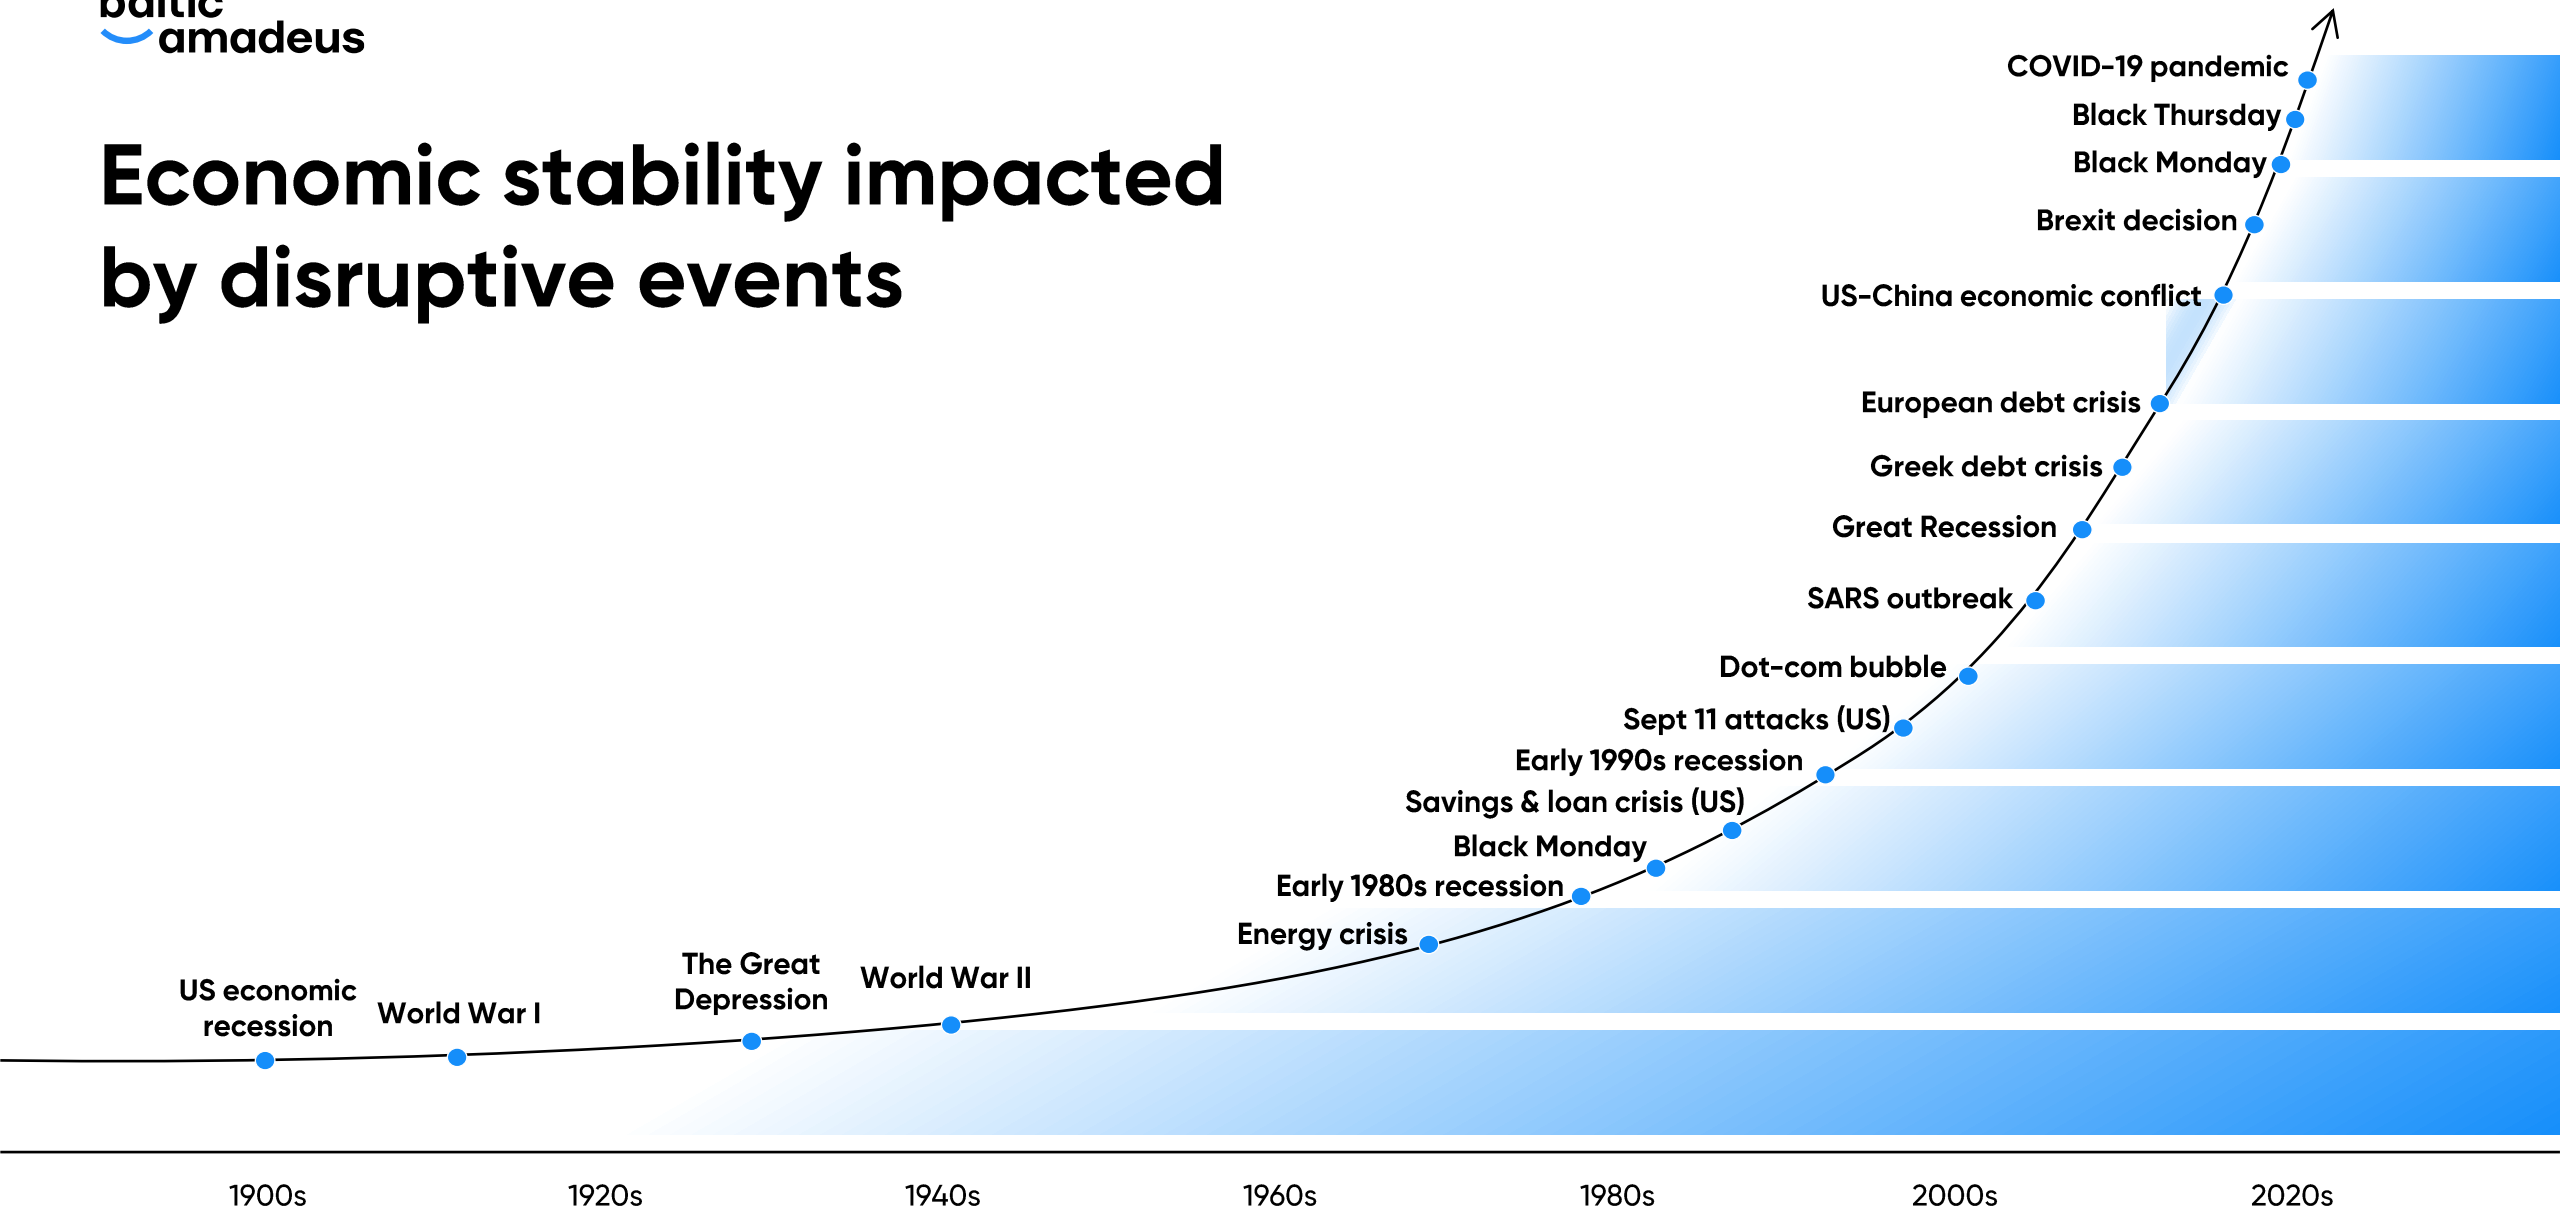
baltic amadeus

Economic stability impacted by disruptive events

COVID-19 pandemic

Black Thursday

Black Monday

Brexit decision

US-China economic conflict

European debt crisis

Greek debt crisis

Great Recession

SARS outbreak

Dot-com bubble

Sept 11 attacks (US)

Early 1990s recession

Savings & loan crisis (US)

Black Monday

Early 1980s recession

Energy crisis

US economic recession

World War I

The Great Depression

World War II

1900s

1920s

1940s

1960s

1980s

2000s

2020s